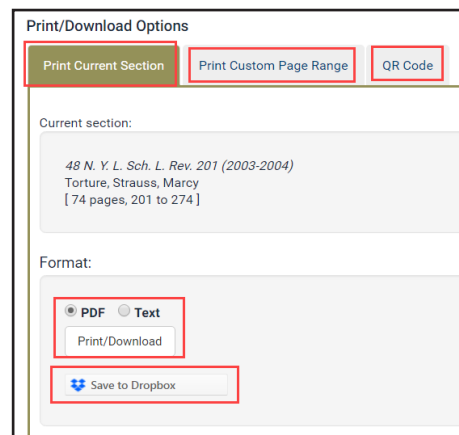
Print/Download Options

Print Current Section

Print Custom Page Range

QR Code

Current section:

48 N. Y. L. Sch. L. Rev. 201 (2003-2004)
Torture, Strauss, Marcy
[ 74 pages, 201 to 274 ]

Format:

PDF Text

Print/Download

Save to Dropbox